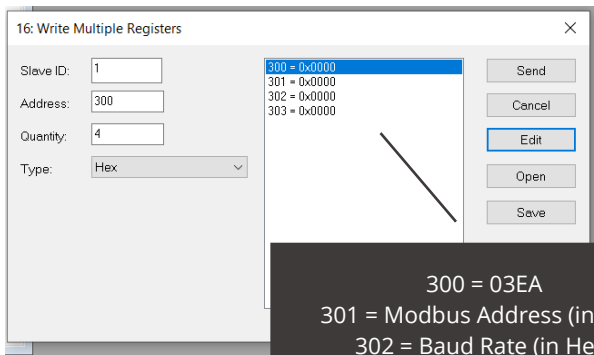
16: Write Multiple Registers

Slave ID: 1
Address: 300
Quantity: 4
Type: Hex

300 = 0x0000
301 = 0x0000
302 = 0x0000
303 = 0x0000

Send
Cancel
Edit
Open
Save

300 = 03EA
301 = Modbus Address (in
302 = Baud Rate (in He